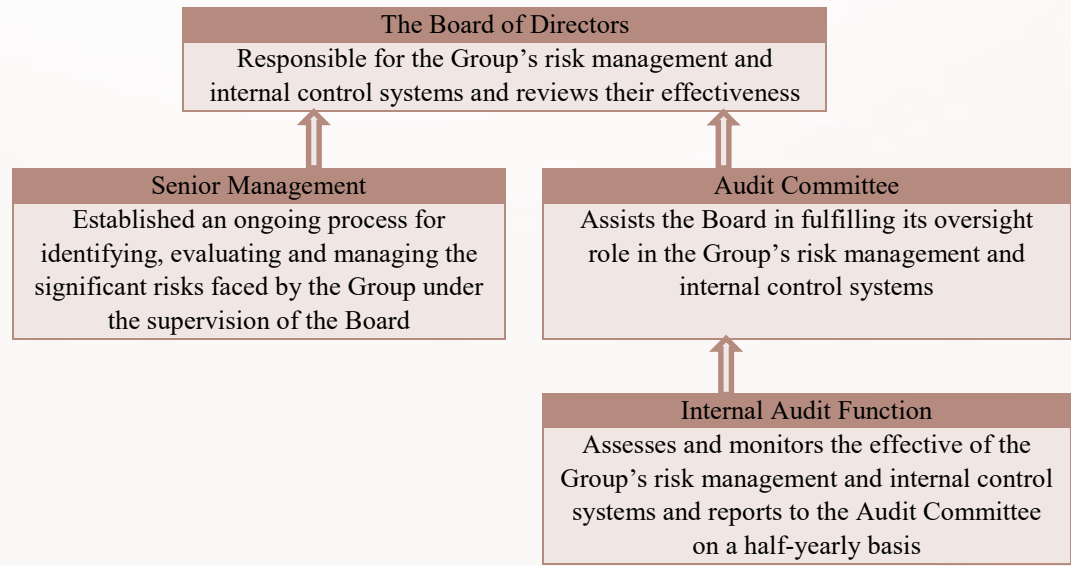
The Board of Directors
Responsible for the Group’s risk management and internal control systems and reviews their effectiveness

Senior Management
Established an ongoing process for identifying, evaluating and managing the significant risks faced by the Group under the supervision of the Board

Audit Committee
Assists the Board in fulfilling its oversight role in the Group’s risk management and internal control systems

Internal Audit Function
Assesses and monitors the effective of the Group’s risk management and internal control systems and reports to the Audit Committee on a half-yearly basis